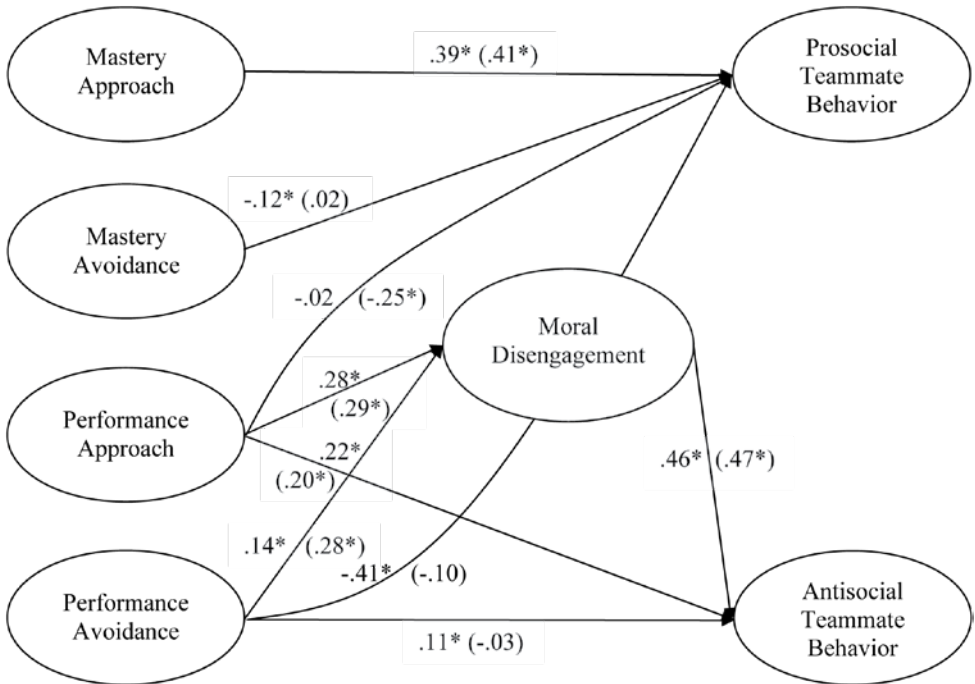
Mastery Approach

.39* (.41*)

Prosocial Teammate Behavior

-.12* (.02)

Mastery Avoidance

-.02 (-.25*)

Moral Disengagement

.28* (.29*)

Performance Approach

.22* (.20*)

.46* (.47*)

.14* (.28*)

-.41* (-.10)

Performance Avoidance

.11* (-.03)

Antisocial Teammate Behavior